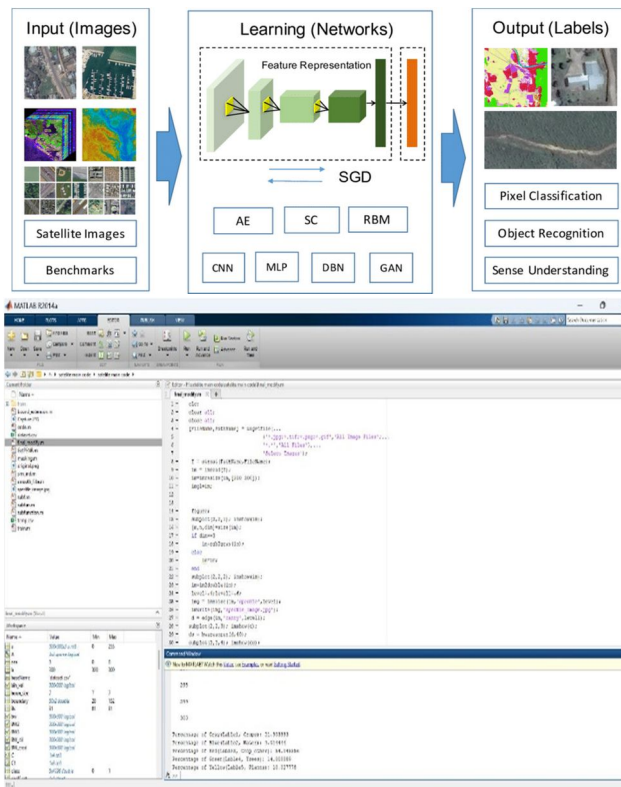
Input (Images)

Satellite Images

Benchmarks

Learning (Networks)

Feature Representation

SGD

AE

SC

RBM

CNN

MLP

DBN

GAN

Output (Labels)

Pixel Classification

Object Recognition

Sense Understanding

MATLAB R2014a

HOME PLOTS APPS EDITOR PUBLISH VIEW

Current Folder

Workspace

Command Window

255

255

255

Percentage of Gray(Label, Cropp): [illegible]

Percentage of Blue(Label, Water): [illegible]

Percentage of Red(Label, Crop Areas): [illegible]

Percentage of Green(Label, Trees): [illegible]

Percentage of Yellow(Label, Plains): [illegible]

1 clc
2 clear all
3 close all
4 [filename, pathname] = uigetfile(...
5 {'*.jpg;*.tif;*.png;*.gif','All Image Files';...
6 '*.*','All Files'},...
7 'Select Images');
8
9 I = strcat(pathname,filename);
10 im = imread(I);
11 im=imresize(im,[300 300]);
12 imshow(im);